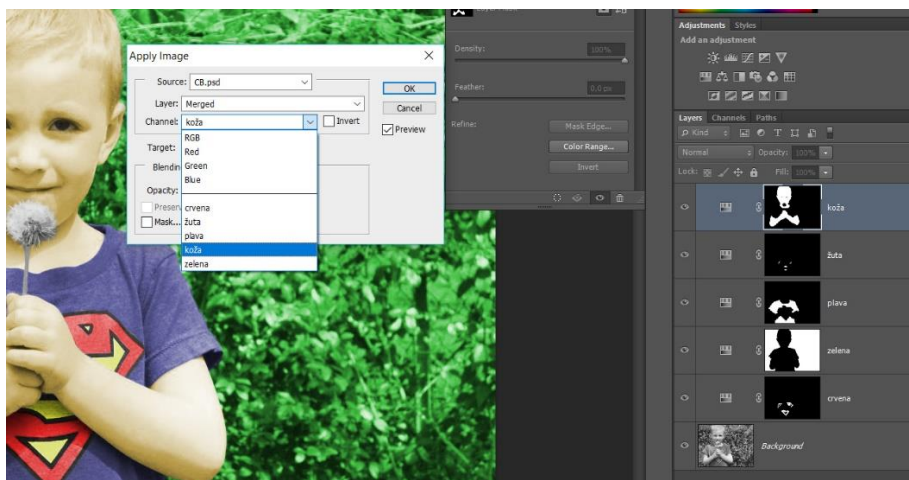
Apply Image

Source: CB.psd

Layer: Merged

Channel: koža

Invert

OK

Cancel

Preview

Target:

Blendin

Opacity:

Preserv

Mask...

RGB
Red
Green
Blue
crvena
žuta
plava
koža
zelena

Density: 100%

Feather: 0,0 px

Refine: Mask Edge...

Color Range...

Invert

Adjustments Styles

Add an adjustment

Layers Channels Paths

Kind

Normal

Opacity: 100%

Lock:

Fill: 100%

koža

žuta

plava

zelena

crvena

Background